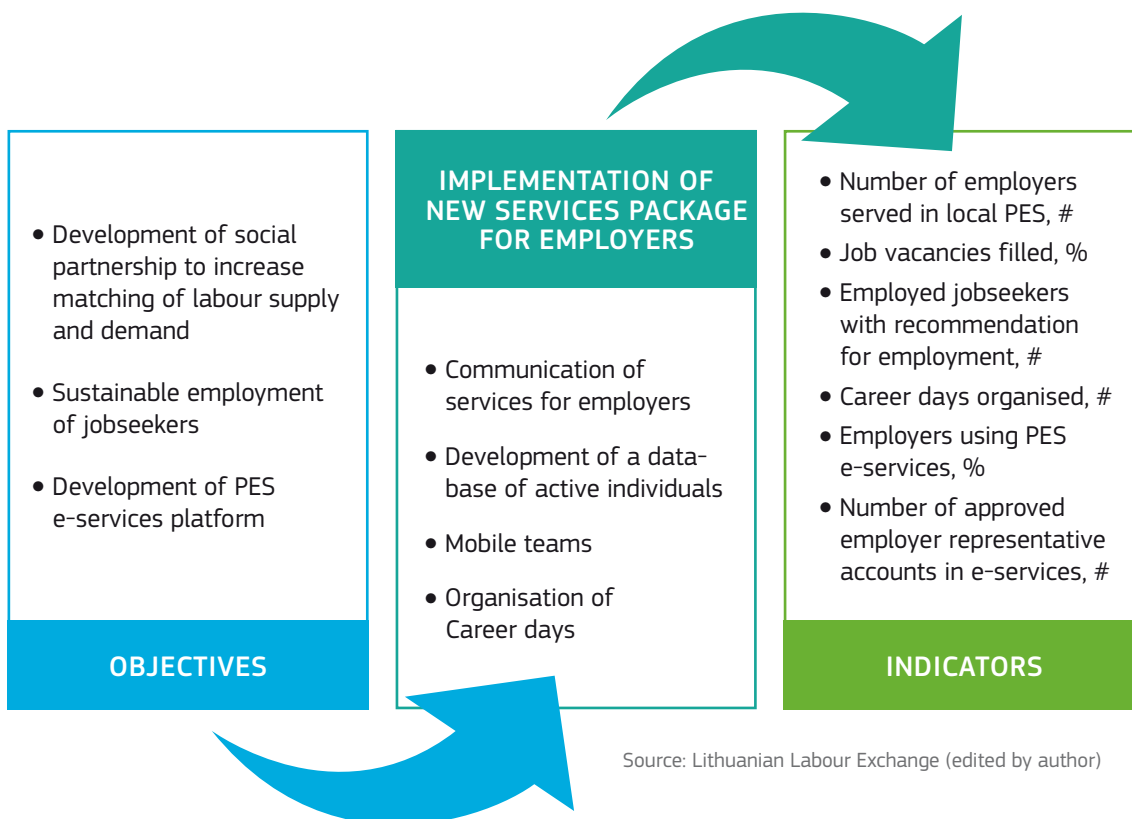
• Development of social partnership to increase matching of labour supply and demand

• Sustainable employment of jobseekers

• Development of PES e-services platform

OBJECTIVES

IMPLEMENTATION OF NEW SERVICES PACKAGE FOR EMPLOYERS

• Communication of services for employers

• Development of a database of active individuals

• Mobile teams

• Organisation of Career days

• Number of employers served in local PES, #

• Job vacancies filled, %

• Employed jobseekers with recommendation for employment, #

• Career days organised, #

• Employers using PES e-services, %

• Number of approved employer representative accounts in e-services, #

INDICATORS

Source: Lithuanian Labour Exchange (edited by author)